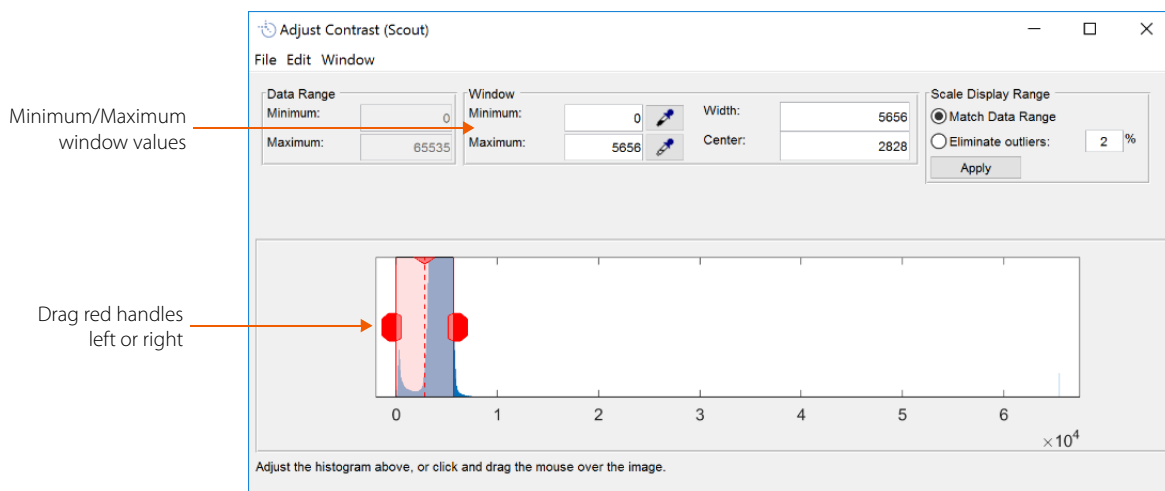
Minimum/Maximum window values

Drag red handles left or right

Adjust Contrast (Scout)

File Edit Window

Data Range
Minimum: 0
Maximum: 65535

Window
Minimum: 0
Maximum: 5656
Width: 5656
Center: 2828

Scale Display Range
Match Data Range
Eliminate outliers: 2 %
Apply

0 1 2 3 4 5 6
$\times 10^4$

Adjust the histogram above, or click and drag the mouse over the image.